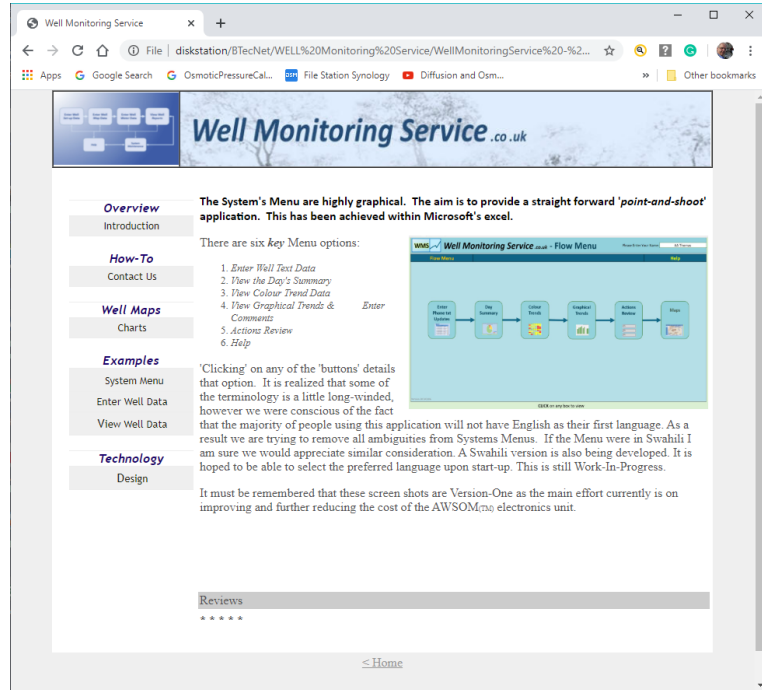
Well Monitoring Service ×  +

File | diskstation/BTecNet/WELL%20Monitoring%20Service/WellMonitoringService%20-%2...

Apps  Google Search  OsmoticPressureCal...  File Station Synology  Diffusion and Osm...  »  Other bookmarks

Well Monitoring Service .co.uk

Overview
Introduction

How-To
Contact Us

Well Maps
Charts

Examples
System Menu
Enter Well Data
View Well Data

Technology
Design

The System's Menu are highly graphical. The aim is to provide a straight forward '*point-and-shoot*' application. This has been achieved within Microsoft's excel.

There are six *key* Menu options:

1. *Enter Well Text Data*
2. *View the Day's Summary*
3. *View Colour Trend Data*
4. *View Graphical Trends & Enter Comments*
5. *Actions Review*
6. *Help*

WMS Well Monitoring Service .co.uk - Flow Menu

Flow Menu  Help

Enter Please list Updates | Day Summary | Colour Trends | Graphical Trends | Actions Review | Maps

CLICK on any box to view

'Clicking' on any of the 'buttons' details that option. It is realized that some of the terminology is a little long-winded, however we were conscious of the fact that the majority of people using this application will not have English as their first language. As a result we are trying to remove all ambiguities from Systems Menus. If the Menu were in Swahili I am sure we would appreciate similar consideration. A Swahili version is also being developed. It is hoped to be able to select the preferred language upon start-up. This is still Work-In-Progress.

It must be remembered that these screen shots are Version-One as the main effort currently is on improving and further reducing the cost of the AWSOM(TM) electronics unit.

Reviews
* * * * *

< Home